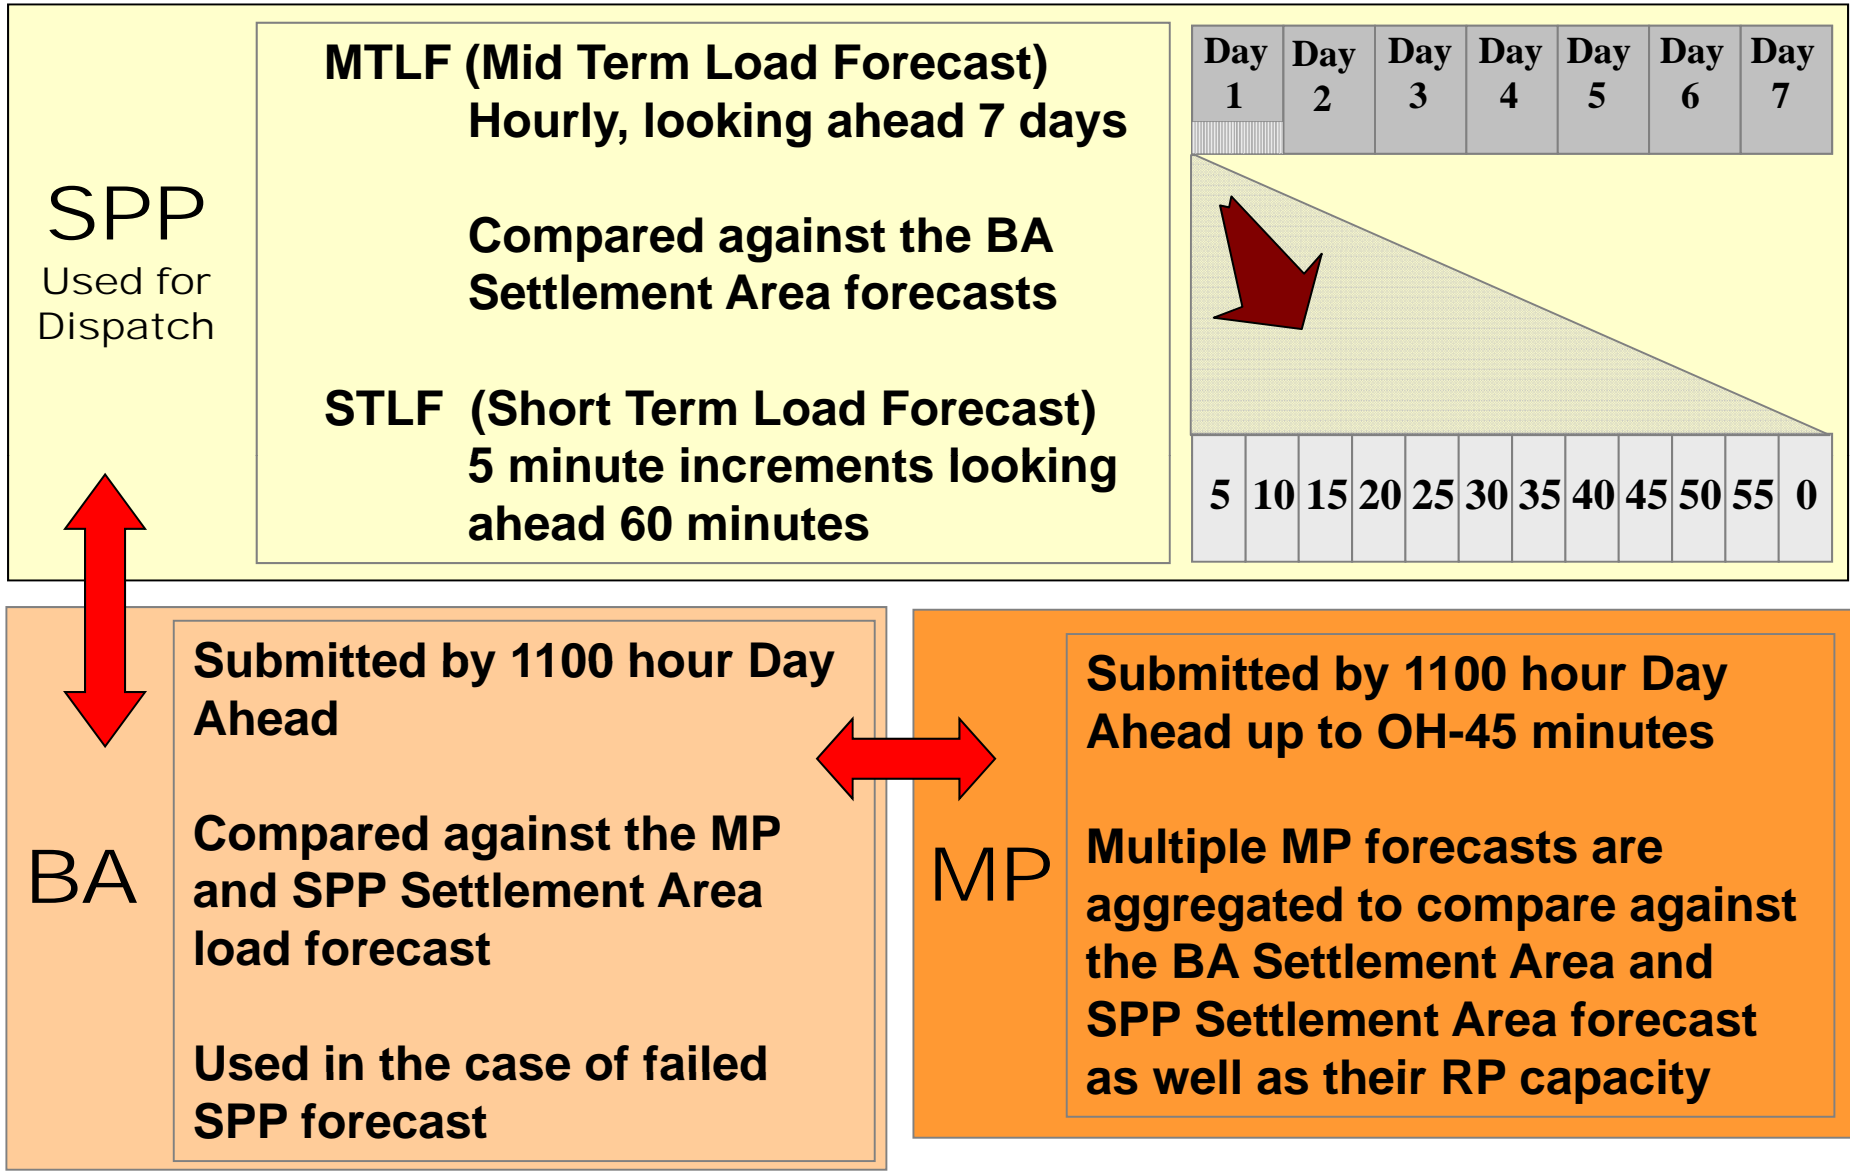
SPP
Used for Dispatch

MTLF (Mid Term Load Forecast)
Hourly, looking ahead 7 days

Compared against the BA Settlement Area forecasts

STLF (Short Term Load Forecast)
5 minute increments looking ahead 60 minutes

| Day 1 | Day 2 | Day 3 | Day 4 | Day 5 | Day 6 | Day 7 |
|---|---|---|---|---|---|---|

| 5 | 10 | 15 | 20 | 25 | 30 | 35 | 40 | 45 | 50 | 55 | 0 |
|---|---|---|---|---|---|---|---|---|---|---|---|

BA

Submitted by 1100 hour Day Ahead

Compared against the MP and SPP Settlement Area load forecast

Used in the case of failed SPP forecast

MP

Submitted by 1100 hour Day Ahead up to OH-45 minutes

Multiple MP forecasts are aggregated to compare against the BA Settlement Area and SPP Settlement Area forecast as well as their RP capacity